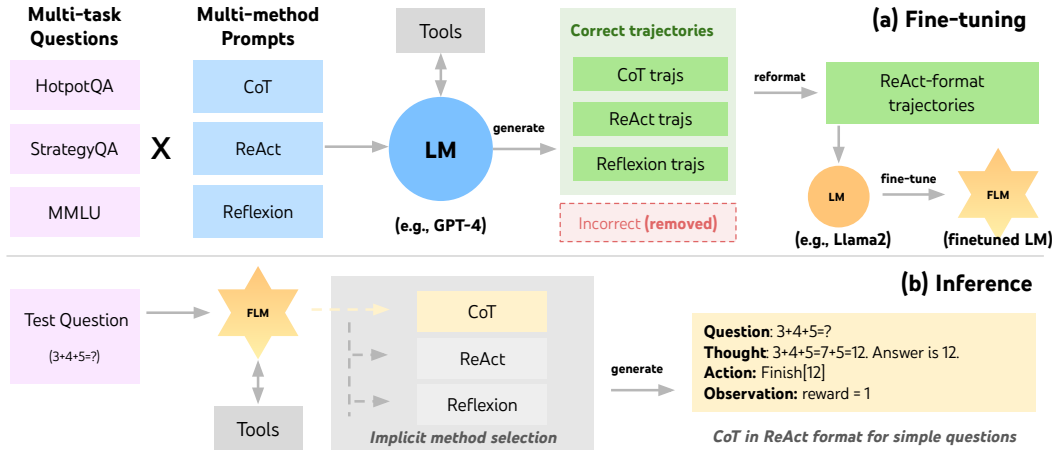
Multi-task Questions

HotpotQA

StrategyQA

MMLU

X

Multi-method Prompts

CoT

ReAct

Reflexion

Tools

LM

(e.g., GPT-4)

generate

Correct trajectories

CoT trajs

ReAct trajs

Reflexion trajs

Incorrect (removed)

(a) Fine-tuning

reformat

ReAct-format trajectories

LM

(e.g., Llama2)

fine-tune

FLM

(finetuned LM)

(b) Inference

Test Question

(3+4+5=?)

FLM

Tools

CoT

ReAct

Reflexion

Implicit method selection

generate

**Question**: 3+4+5=?
**Thought**: 3+4+5=7+5=12. Answer is 12.
**Action**: Finish[12]
**Observation**: reward = 1

CoT in ReAct format for simple questions